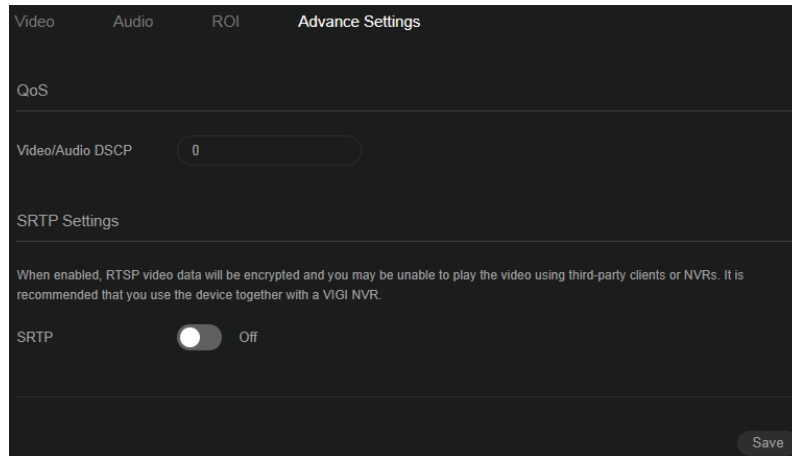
Video Audio ROI Advance Settings

QoS

Video/Audio DSCP 0

SRTP Settings

When enabled, RTSP video data will be encrypted and you may be unable to play the video using third-party clients or NVRs. It is recommended that you use the device together with a VIGI NVR.

SRTP Off

Save